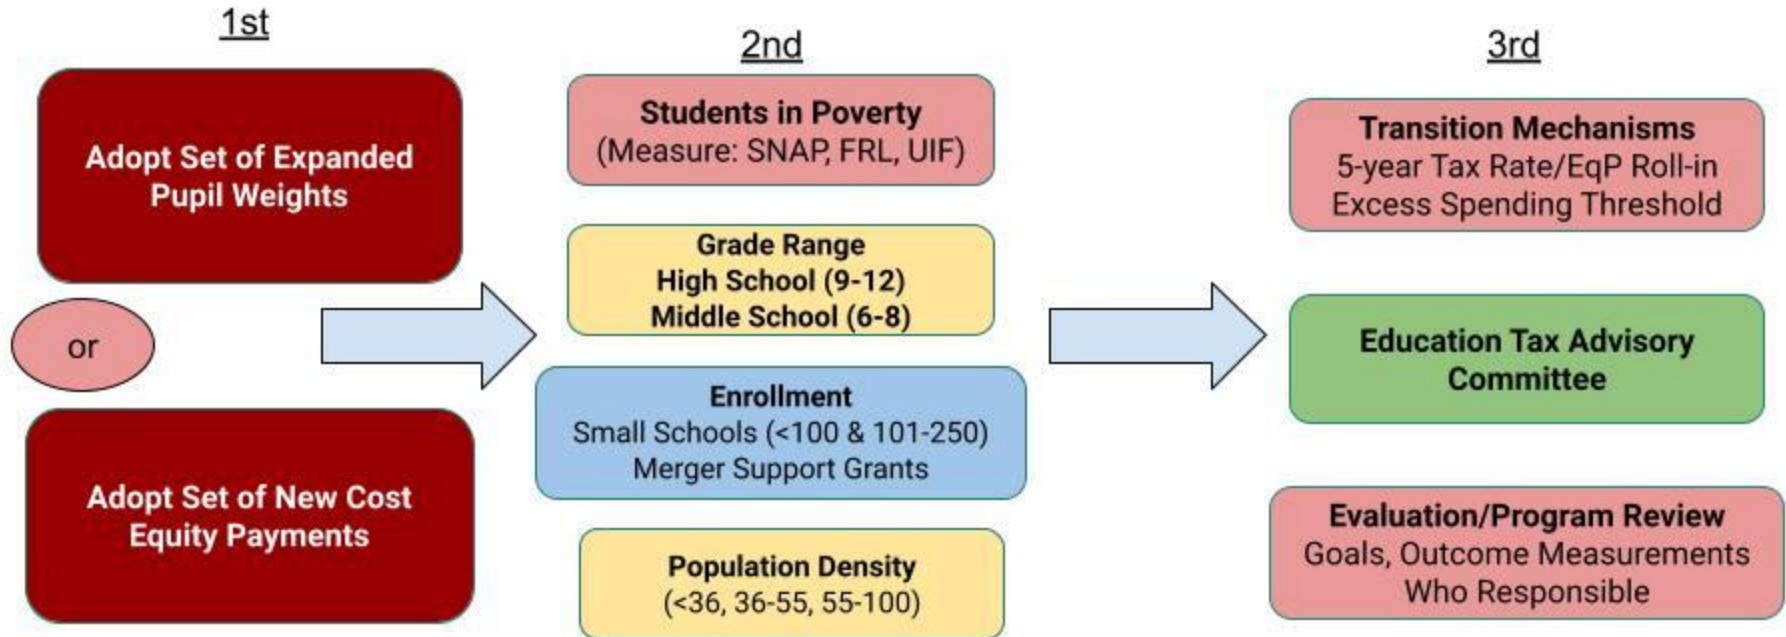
1st

Adopt Set of Expanded Pupil Weights

or

Adopt Set of New Cost Equity Payments

2nd

Students in Poverty
(Measure: SNAP, FRL, UIF)

Grade Range
High School (9-12)
Middle School (6-8)

Enrollment
Small Schools (<100 & 101-250)
Merger Support Grants

Population Density
(<36, 36-55, 55-100)

3rd

Transition Mechanisms
5-year Tax Rate/EqP Roll-in
Excess Spending Threshold

Education Tax Advisory Committee

Evaluation/Program Review
Goals, Outcome Measurements
Who Responsible